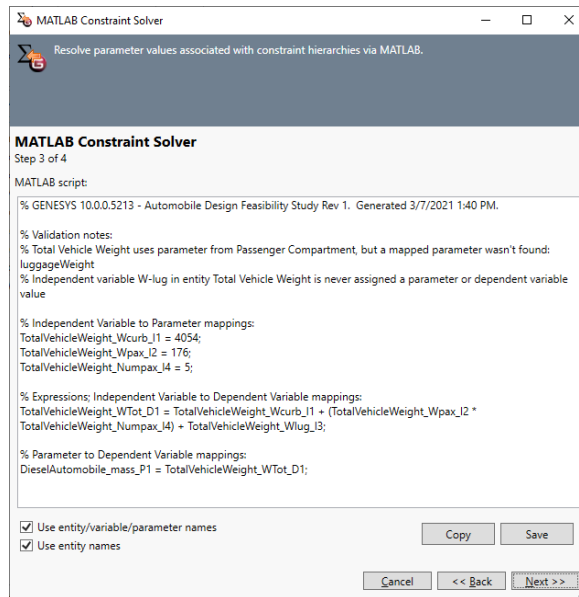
MATLAB Constraint Solver

Resolve parameter values associated with constraint hierarchies via MATLAB.

MATLAB Constraint Solver
Step 3 of 4

MATLAB script:

% GENESYS 10.0.0.5213 - Automobile Design Feasibility Study Rev 1. Generated 3/7/2021 1:40 PM.

% Validation notes:
% Total Vehicle Weight uses parameter from Passenger Compartment, but a mapped parameter wasn't found: luggageWeight
% Independent variable W-lug in entity Total Vehicle Weight is never assigned a parameter or dependent variable value

% Independent Variable to Parameter mappings:
TotalVehicleWeight_Wcurb_I1 = 4054;
TotalVehicleWeight_Wpax_I2 = 176;
TotalVehicleWeight_Numpax_I4 = 5;

% Expressions; Independent Variable to Dependent Variable mappings:
TotalVehicleWeight_WTot_D1 = TotalVehicleWeight_Wcurb_I1 + (TotalVehicleWeight_Wpax_I2 * TotalVehicleWeight_Numpax_I4) + TotalVehicleWeight_Wlug_I3;

% Parameter to Dependent Variable mappings:
DieselAutomobile_mass_P1 = TotalVehicleWeight_WTot_D1;

Use entity/variable/parameter names
Use entity names

Copy
Save

Cancel
<< Back
Next >>